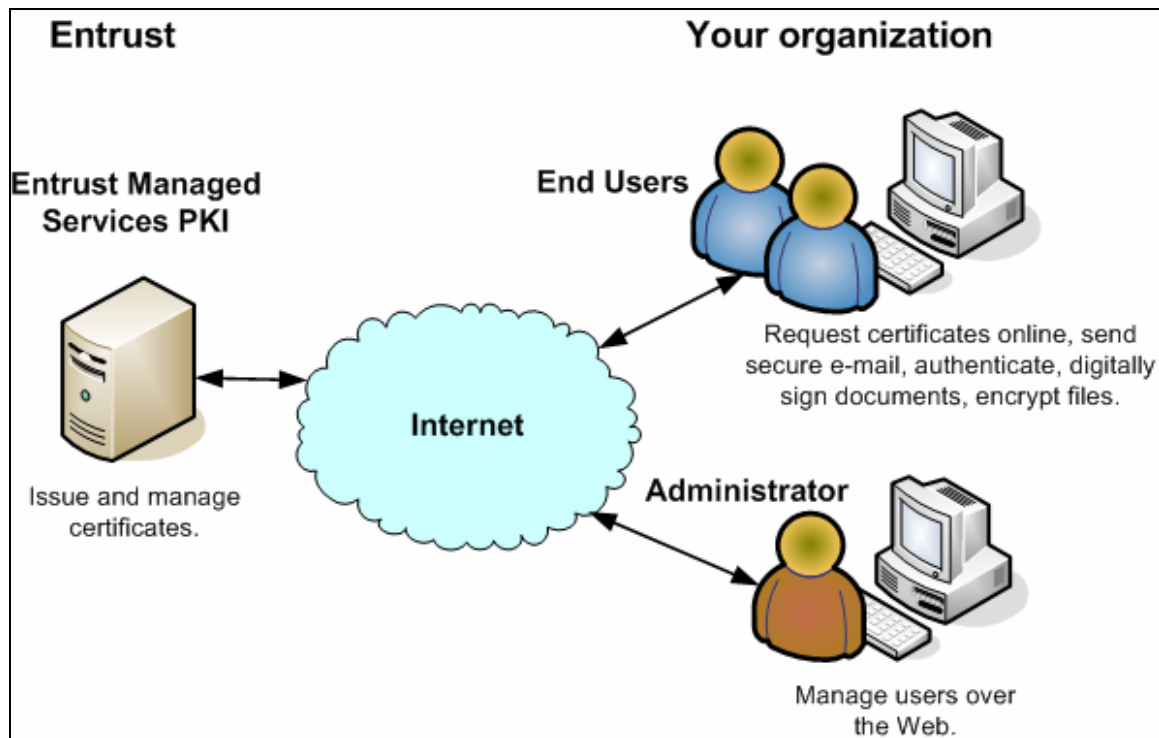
Entrust

Your organization

Entrust Managed Services PKI

End Users

Request certificates online, send secure e-mail, authenticate, digitally sign documents, encrypt files.

Internet

Issue and manage certificates.

Administrator

Manage users over the Web.